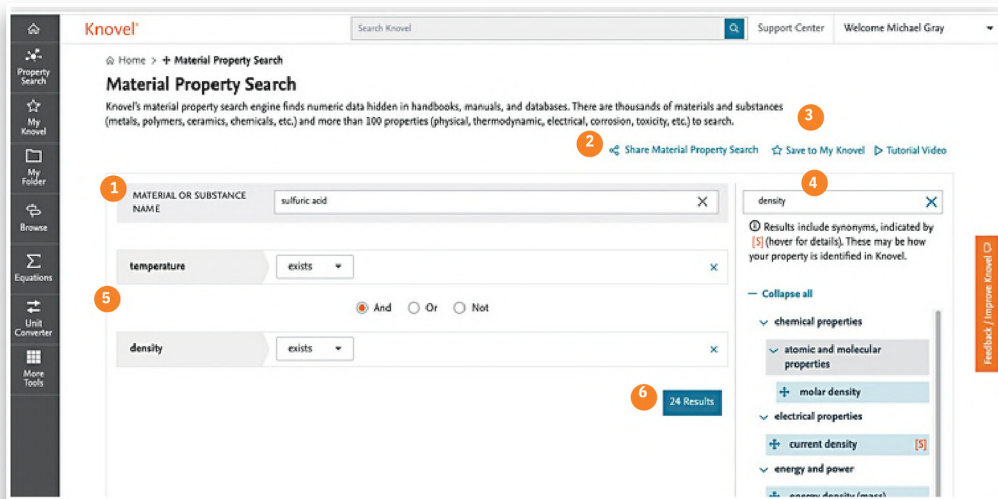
Property Search

My Knovel

My Folder

Browse

Equations

Unit Converter

More Tools

Knovel®

Search Knovel

Support Center

Welcome Michael Gray

Home > Material Property Search

Material Property Search

Knovel's material property search engine finds numeric data hidden in handbooks, manuals, and databases. There are thousands of materials and substances (metals, polymers, ceramics, chemicals, etc.) and more than 100 properties (physical, thermodynamic, electrical, corrosion, toxicity, etc.) to search.

3

2

Share Material Property Search

Save to My Knovel

Tutorial Video

1

MATERIAL OR SUBSTANCE NAME

sulfuric acid

4

density

Results include synonyms, indicated by [S] (hover for details). These may be how your property is identified in Knovel.

temperature

exists

5

And

Or

Not

density

exists

6

24 Results

— Collapse all

chemical properties

atomic and molecular properties

molar density

electrical properties

current density

[S]

energy and power

energy density (mass)

Feedback / Improve Knovel